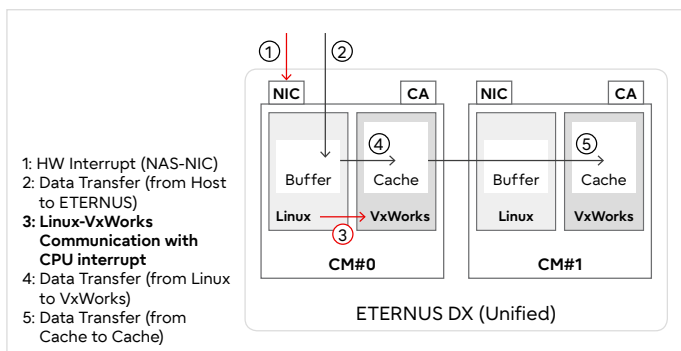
1: HW Interrupt (NAS-NIC)
2: Data Transfer (from Host to ETERNUS)
**3: Linux-VxWorks Communication with CPU interrupt**
4: Data Transfer (from Linux to VxWorks)
5: Data Transfer (from Cache to Cache)

①
②
NIC
CA
NIC
CA
④
⑤
Buffer
Cache
Buffer
Cache
Linux
VxWorks
Linux
VxWorks
③
CM#0
CM#1
ETERNUS DX (Unified)